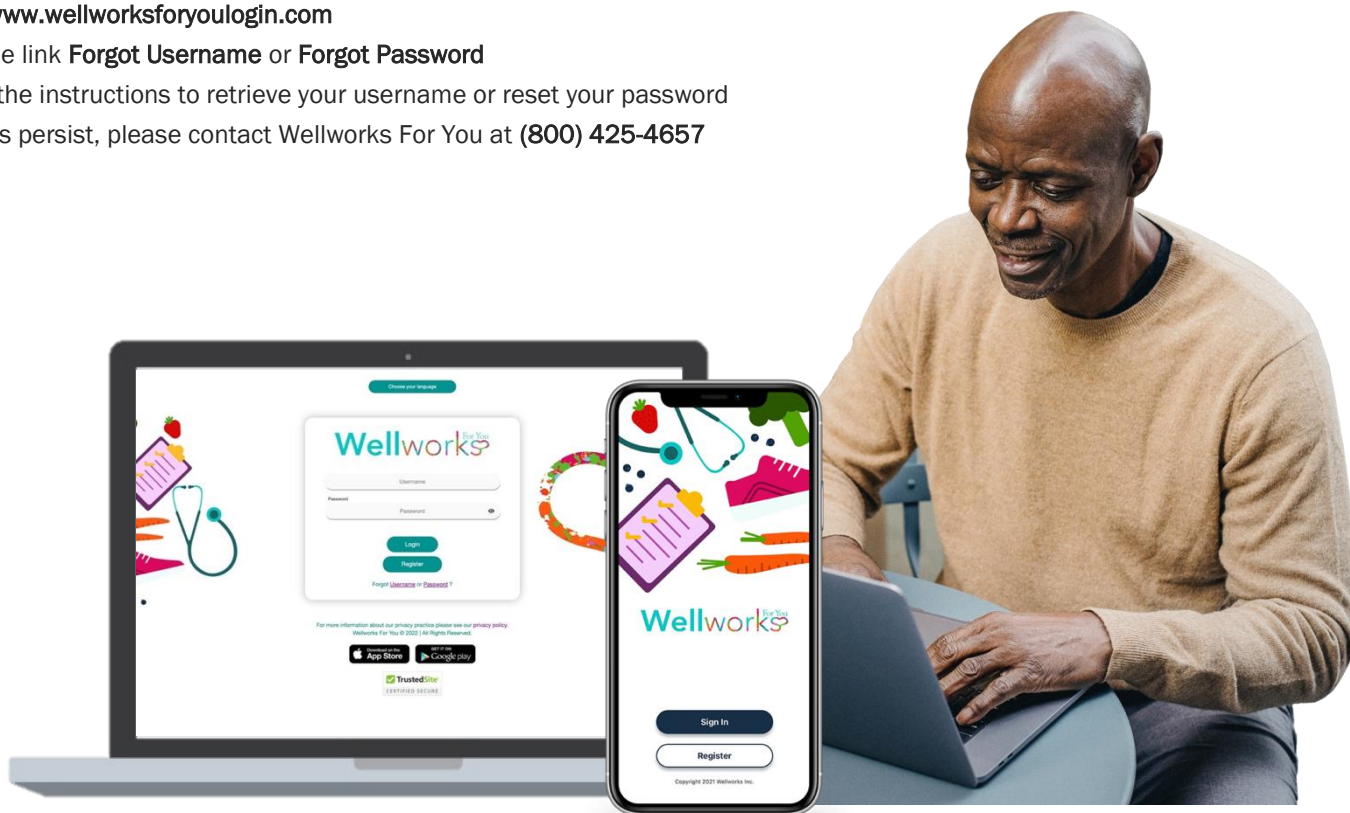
ww.wellworksforyoulogin.com
e link Forgot Username or Forgot Password
the instructions to retrieve your username or reset your password
s persist, please contact Wellworks For You at (800) 425-4657

Choose your language

Wellworks For You

Username
Password
Password

Login
Register
Forgot Username or Password ?

For more information about our privacy practice please see our privacy policy.
Wellworks For You © 2022 | All Rights Reserved.

Download on the App Store
GET IT ON Google play

TrustedSite
CERTIFIED SECURE

Wellworks For You

Sign In
Register
Copyright 2021 Wellworks Inc.